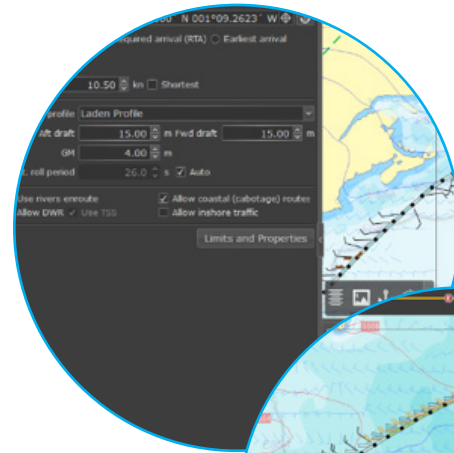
N 001°09.2623' W

quired arrival (RTA) Earliest arrival

10.50 kn Shortest

profile Laden Profile

Aft draft 15.00 m Fwd draft 15.00 m

GM 4.00 m

l roll period 26.0 s Auto

Use rivers enroute

Allow coastal (cabotage) routes

Allow DWR Use TSS

Allow inshore traffic

Limits and Properties